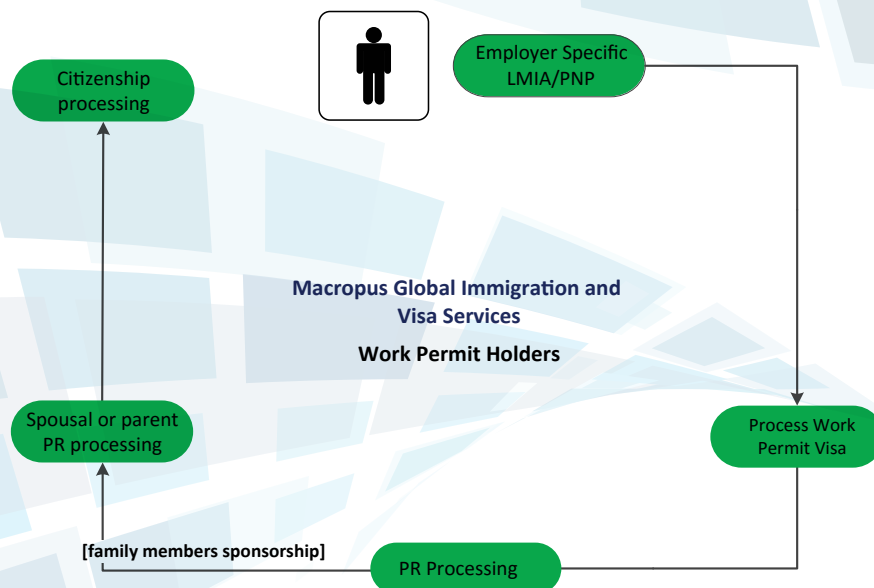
Employer Specific LMIA/PNP

Citizenship processing

Macropus Global Immigration and Visa Services

Work Permit Holders

Spousal or parent PR processing

Process Work Permit Visa

[family members sponsorship]

PR Processing